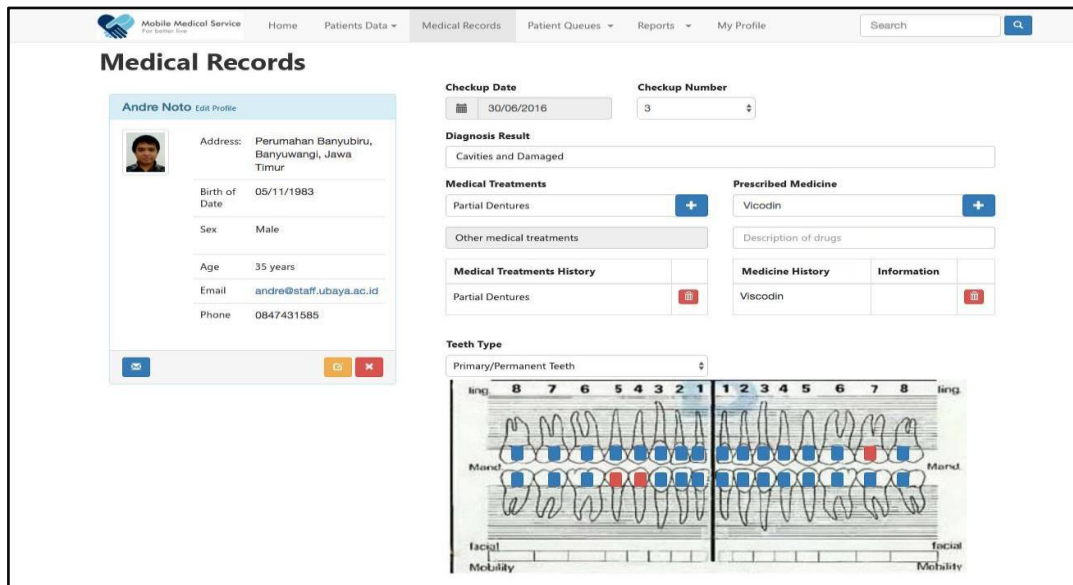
Mobile Medical Service
For better live

Home Patients Data ▾ Medical Records Patient Queues ▾ Reports ▾ My Profile Search

Medical Records

Andre Noto Edit Profile

| Address: | Perumahan Banyubiru, Banyuwangi, Jawa Timur |
|---|---|
| Birth of Date | 05/11/1983 |
| Sex | Male |
| Age | 35 years |
| Email | andre@staff.ubaya.ac.id |
| Phone | 0847431585 |

Checkup Date
30/06/2016

Checkup Number
3

Diagnosis Result
Cavities and Damaged

Medical Treatments
Partial Dentures

Other medical treatments

Prescribed Medicine
Vicodin

Description of drugs

| Medical Treatments History | |
|---|---|
| Partial Dentures | |

| Medicine History | Information | |
|---|---|---|
| Viscodin | | |

Teeth Type
Primary/Permanent Teeth

ling 8 7 6 5 4 3 2 1 1 2 3 4 5 6 7 8 ling

Mand. Mand.

facial facial
Mobility Mobility